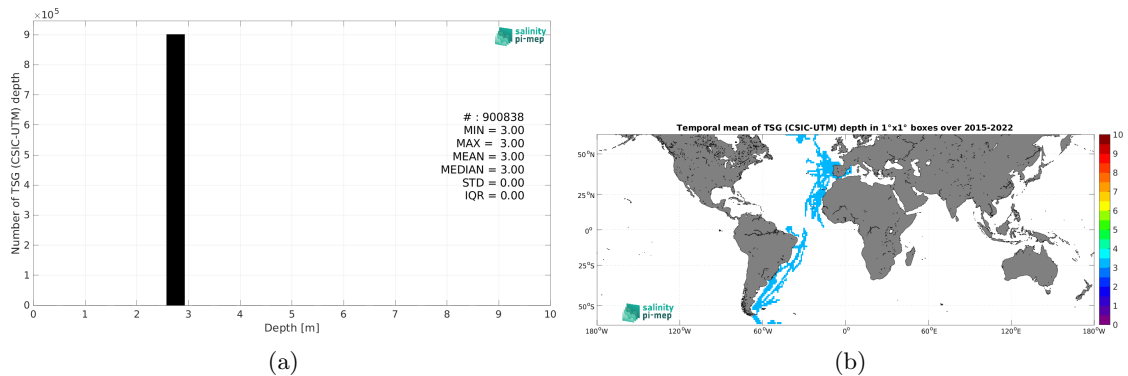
$\times10^5$
9
8
7
6
5
4
3
2
1
0
Number of TSG (CSIC-UTM) depth
salinity pi-mep
# : 900838
MIN = 3.00
MAX = 3.00
MEAN = 3.00
MEDIAN = 3.00
STD = 0.00
IQR = 0.00
0 1 2 3 4 5 6 7 8 9 10
Depth [m]
(a)

Temporal mean of TSG (CSIC-UTM) depth in 1°x1° boxes over 2015-2022
50°N
25°N
0°
25°S
50°S
180°W 120°W 60°W 0° 60°E 120°E 180°W
salinity pi-mep
10
9
8
7
6
5
4
3
2
1
0
(b)